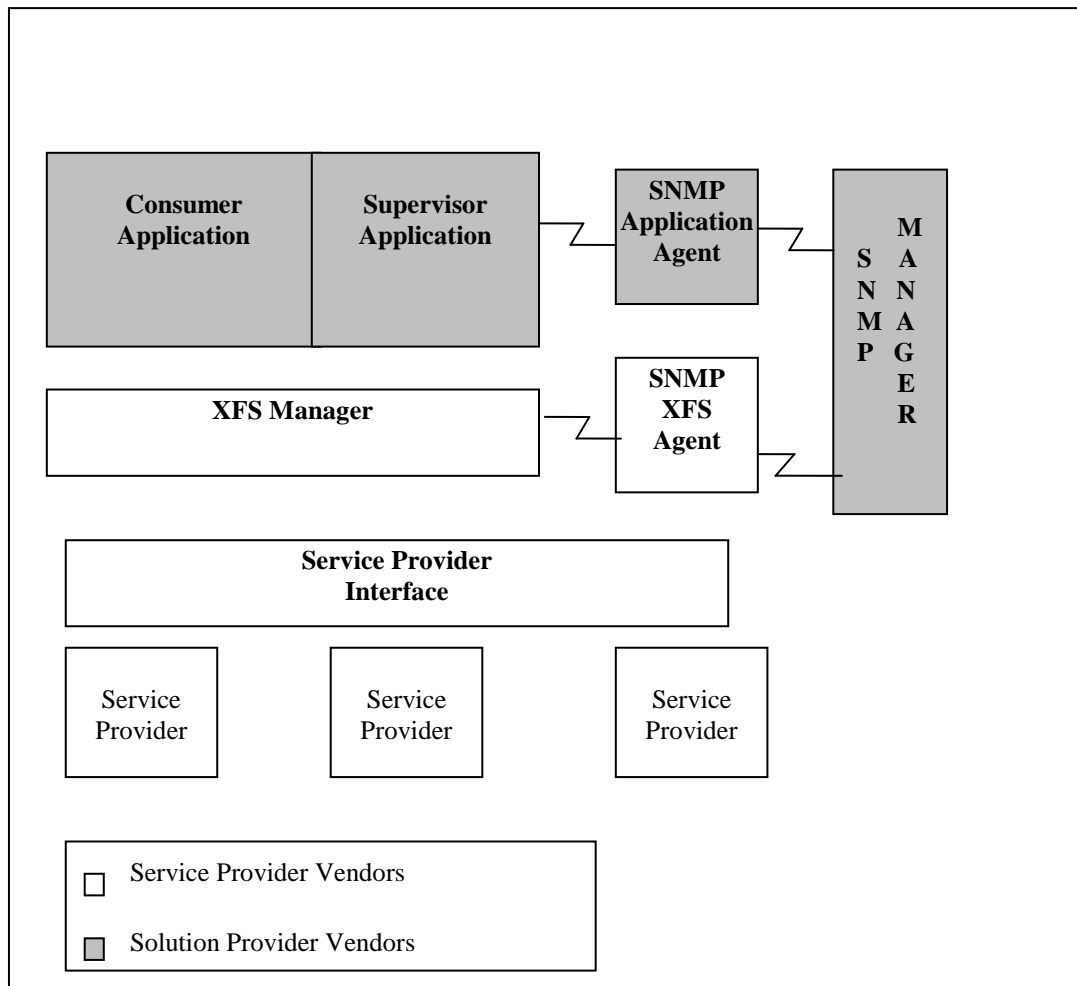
Consumer Application

Supervisor Application

SNMP Application Agent

SNMP MANAGER

XFS Manager

SNMP XFS Agent

Service Provider Interface

Service Provider

Service Provider

Service Provider

Service Provider Vendors

Solution Provider Vendors